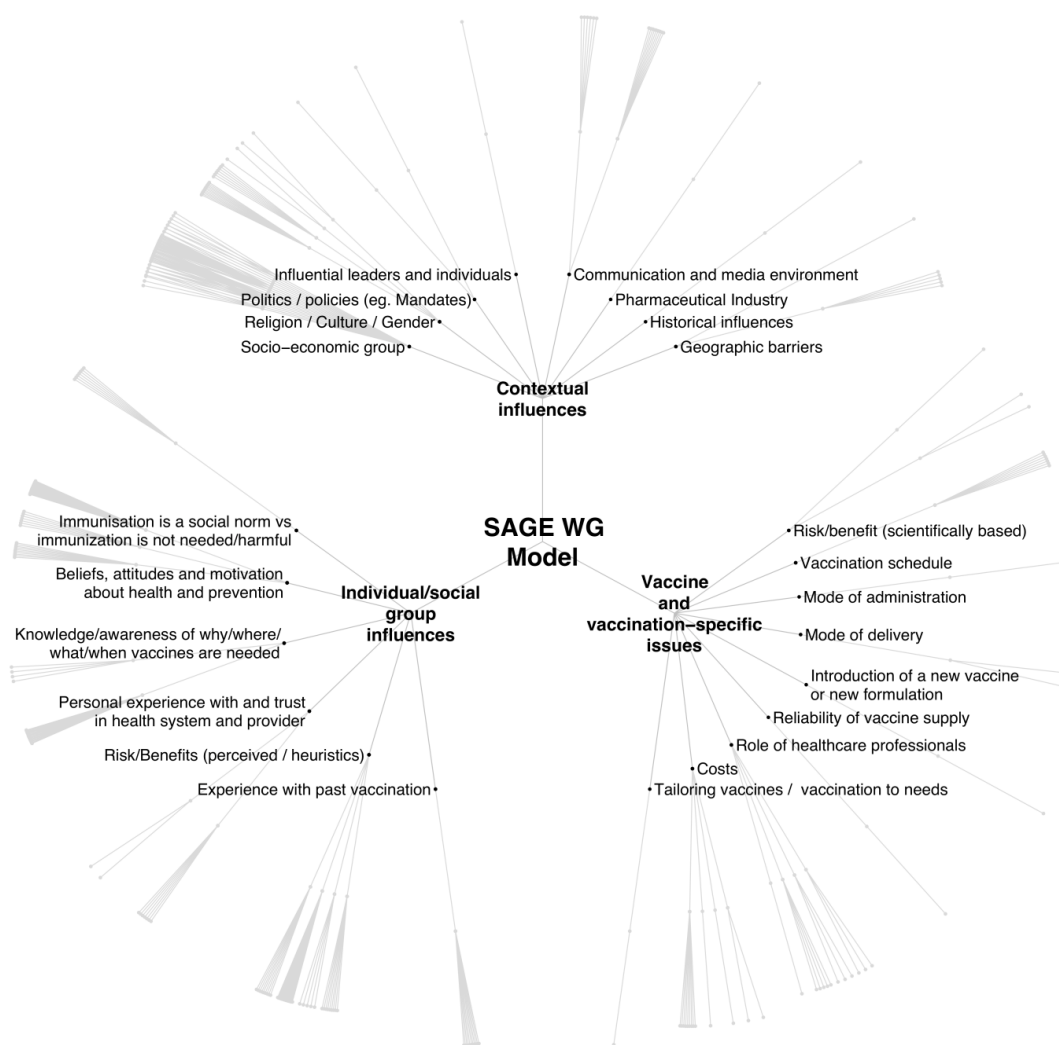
Influential leaders and individuals
Politics / policies (eg. Mandates)
Religion / Culture / Gender
Socio–economic group

Communication and media environment
Pharmaceutical Industry
Historical influences
Geographic barriers

Contextual influences

SAGE WG Model

Immunisation is a social norm vs immunization is not needed/harmful
Beliefs, attitudes and motivation about health and prevention
Knowledge/awareness of why/where/what/when vaccines are needed
Personal experience with and trust in health system and provider
Risk/Benefits (perceived / heuristics)
Experience with past vaccination

Individual/social group influences

Vaccine and vaccination–specific issues

Risk/benefit (scientifically based)
Vaccination schedule
Mode of administration
Mode of delivery
Introduction of a new vaccine or new formulation
Reliability of vaccine supply
Role of healthcare professionals
Costs
Tailoring vaccines / vaccination to needs